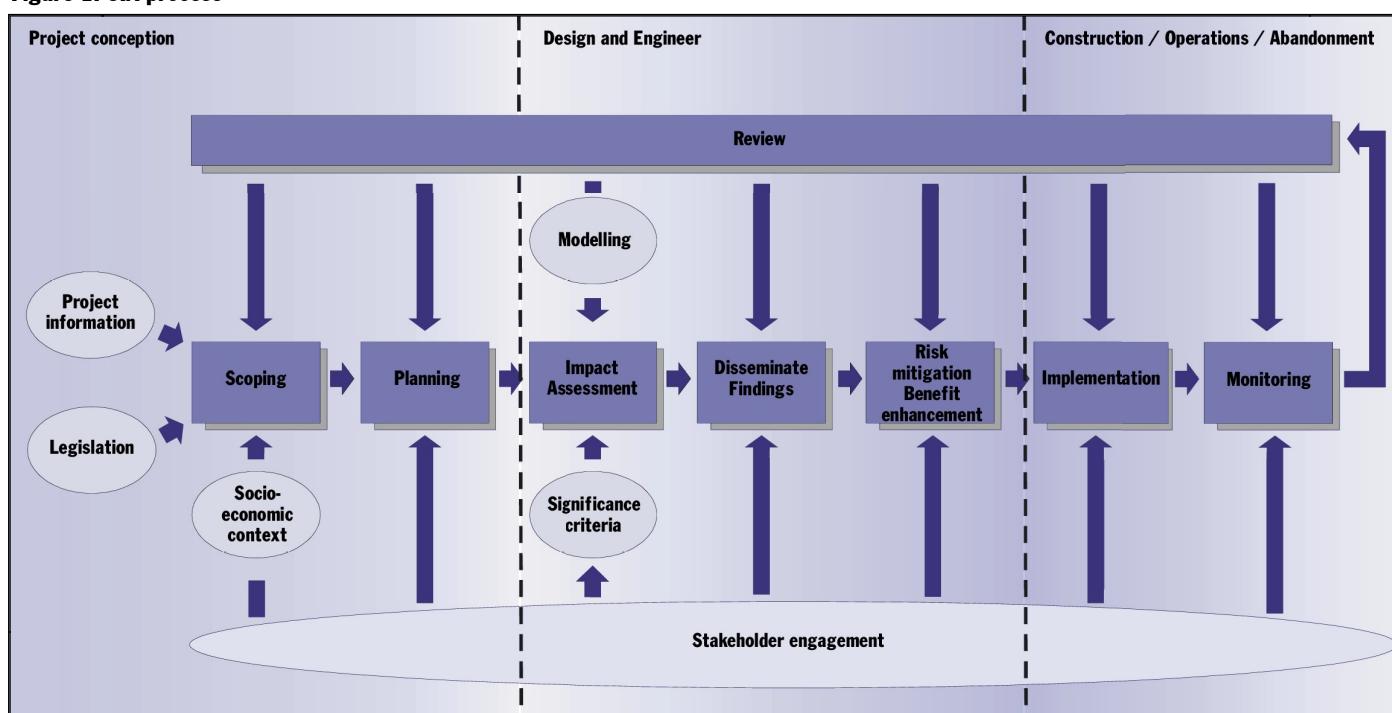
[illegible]

Project conception

Design and Engineer

Construction / Operations / Abandonment

Review

Modelling

Project information

Legislation

Scoping

Planning

Impact Assessment

Disseminate Findings

Risk mitigation Benefit enhancement

Implementation

Monitoring

Socio-economic context

Significance criteria

Stakeholder engagement